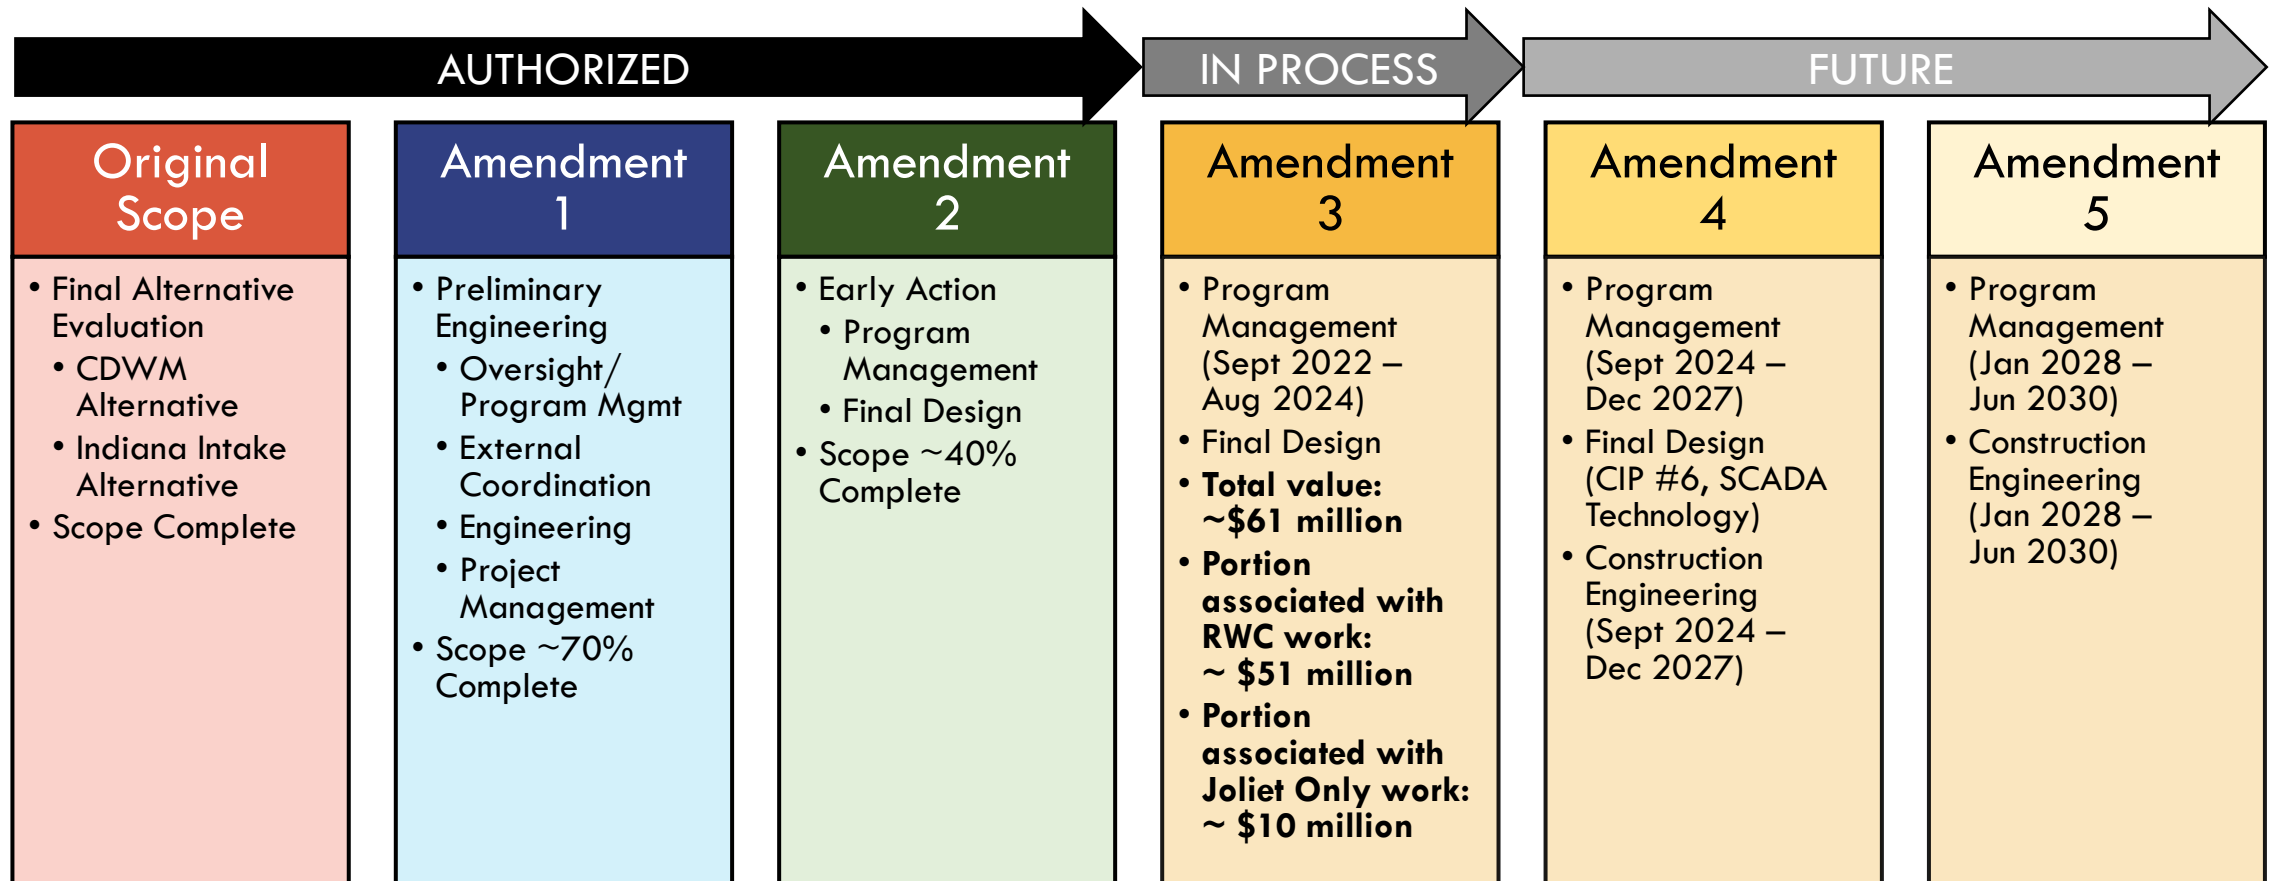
AUTHORIZED

IN PROCESS

FUTURE

Original Scope

- Final Alternative Evaluation
  - CDWM Alternative
  - Indiana Intake Alternative
- Scope Complete

Amendment 1

- Preliminary Engineering
  - Oversight/ Program Mgmt
  - External Coordination
  - Engineering
  - Project Management
- Scope ~70% Complete

Amendment 2

- Early Action
  - Program Management
  - Final Design
- Scope ~40% Complete

Amendment 3

- Program Management (Sept 2022 – Aug 2024)
- Final Design
- **Total value: ~\$61 million**
- **Portion associated with RWC work: ~ \$51 million**
- **Portion associated with Joliet Only work: ~ \$10 million**

Amendment 4

- Program Management (Sept 2024 – Dec 2027)
- Final Design (CIP #6, SCADA Technology)
- Construction Engineering (Sept 2024 – Dec 2027)

Amendment 5

- Program Management (Jan 2028 – Jun 2030)
- Construction Engineering (Jan 2028 – Jun 2030)